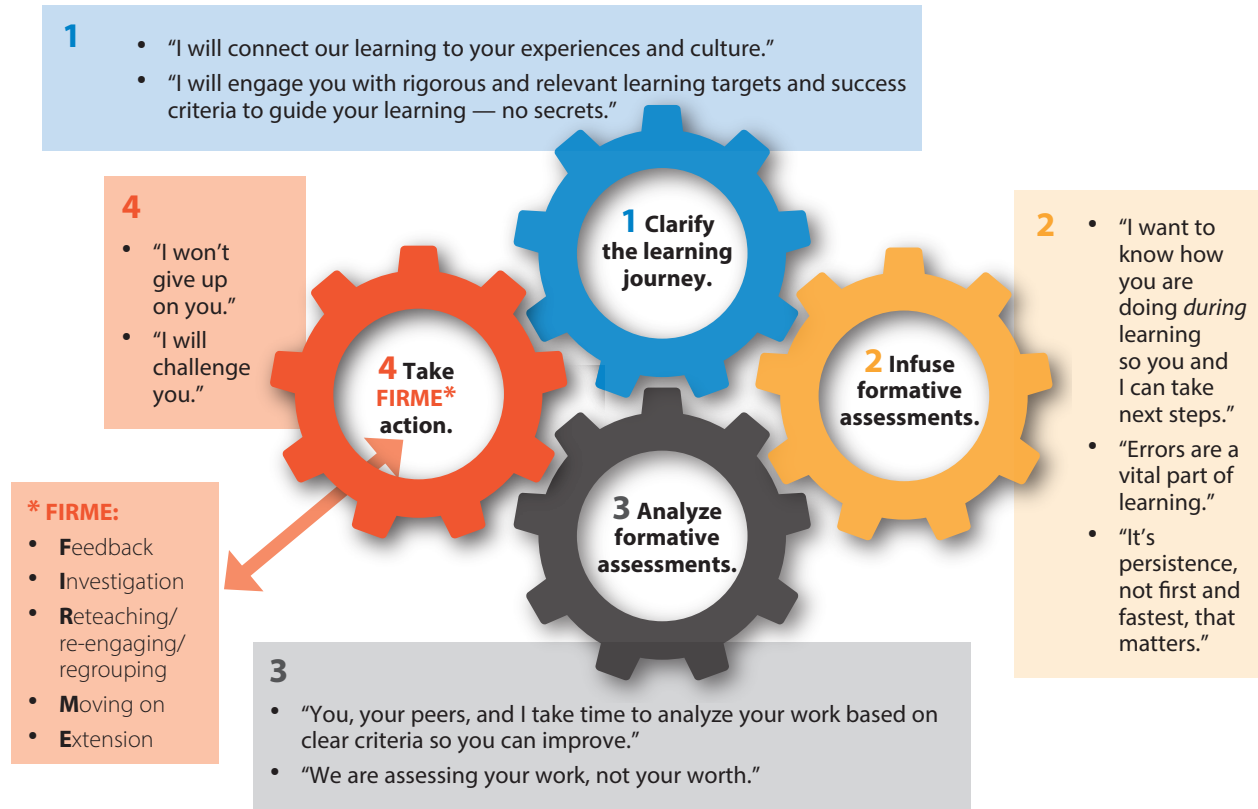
1

- "I will connect our learning to your experiences and culture."
- "I will engage you with rigorous and relevant learning targets and success criteria to guide your learning — no secrets."

4

- "I won't give up on you."
- "I will challenge you."

1 Clarify the learning journey.

2

- "I want to know how you are doing *during* learning so you and I can take next steps."
- "Errors are a vital part of learning."
- "It's persistence, not first and fastest, that matters."

4 Take FIRME* action.

2 Infuse formative assessments.

3 Analyze formative assessments.

* FIRME:

- Feedback
- Investigation
- Reteaching/re-engaging/regrouping
- Moving on
- Extension

3

- "You, your peers, and I take time to analyze your work based on clear criteria so you can improve."
- "We are assessing your work, not your worth."